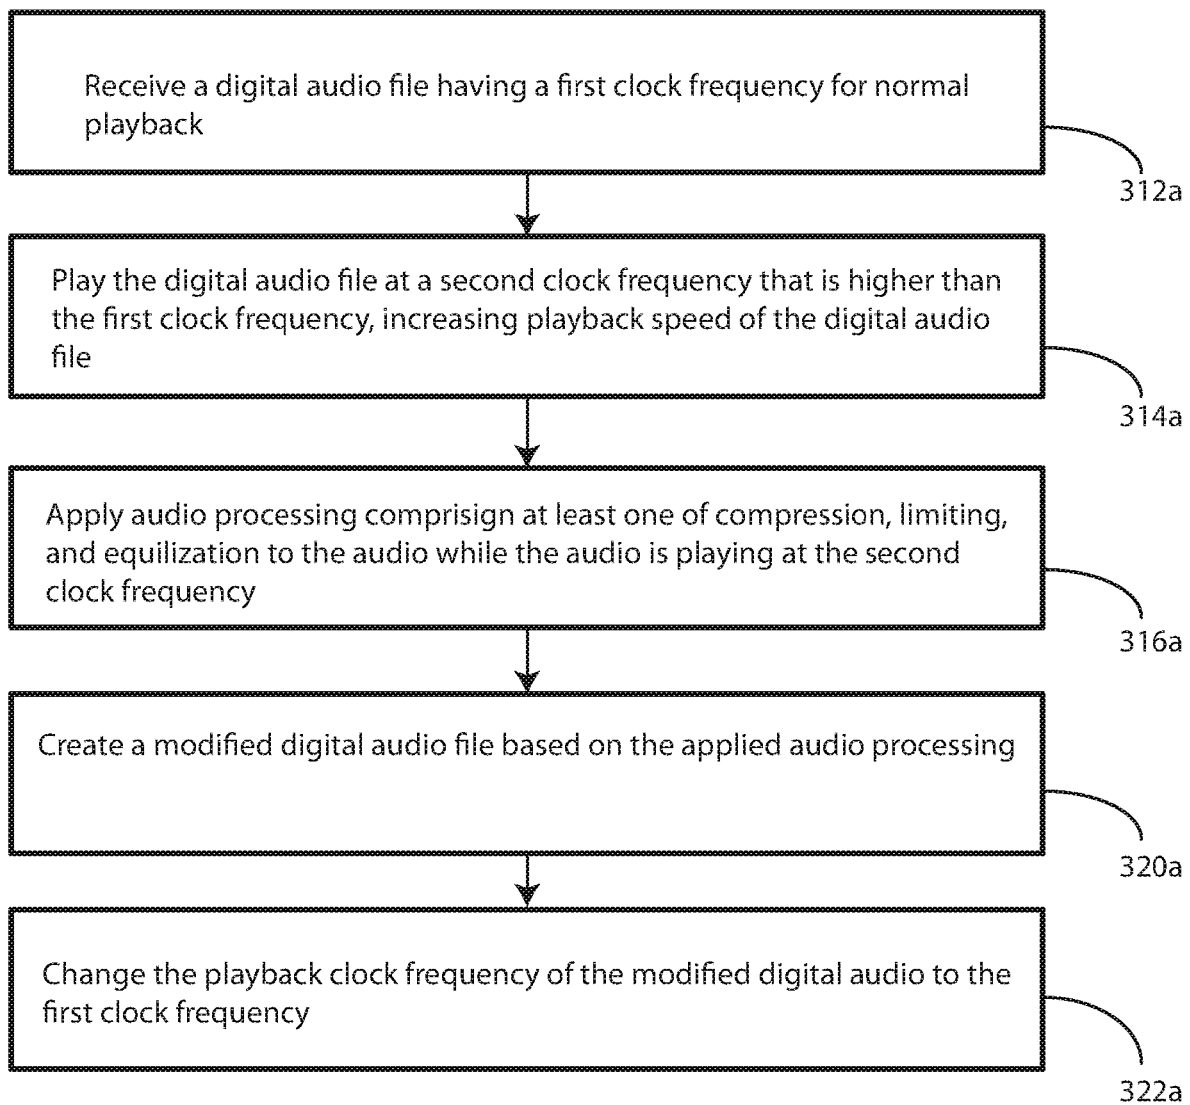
Receive a digital audio file having a first clock frequency for normal playback

312a

Play the digital audio file at a second clock frequency that is higher than the first clock frequency, increasing playback speed of the digital audio file

314a

Apply audio processing comprisign at least one of compression, limiting, and equilization to the audio while the audio is playing at the second clock frequency

316a

Create a modified digital audio file based on the applied audio processing

320a

Change the playback clock frequency of the modified digital audio to the first clock frequency

322a